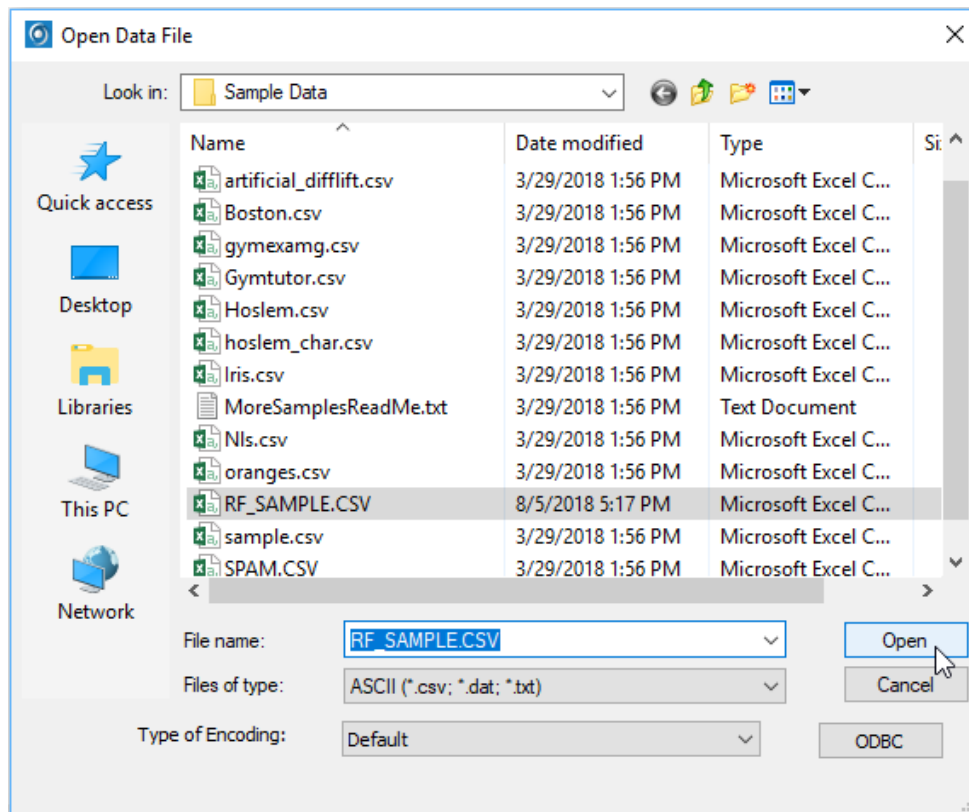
Open Data File

Look in: Sample Data

Quick access

Desktop

Libraries

This PC

Network

| Name | Date modified | Type | Si |
|---|---|---|---|
| artificial_difflift.csv | 3/29/2018 1:56 PM | Microsoft Excel C... | |
| Boston.csv | 3/29/2018 1:56 PM | Microsoft Excel C... | |
| gymexamg.csv | 3/29/2018 1:56 PM | Microsoft Excel C... | |
| Gymtutor.csv | 3/29/2018 1:56 PM | Microsoft Excel C... | |
| Hoslem.csv | 3/29/2018 1:56 PM | Microsoft Excel C... | |
| hoslem_char.csv | 3/29/2018 1:56 PM | Microsoft Excel C... | |
| Iris.csv | 3/29/2018 1:56 PM | Microsoft Excel C... | |
| MoreSamplesReadMe.txt | 3/29/2018 1:56 PM | Text Document | |
| Nls.csv | 3/29/2018 1:56 PM | Microsoft Excel C... | |
| oranges.csv | 3/29/2018 1:56 PM | Microsoft Excel C... | |
| RF_SAMPLE.CSV | 8/5/2018 5:17 PM | Microsoft Excel C... | |
| sample.csv | 3/29/2018 1:56 PM | Microsoft Excel C... | |
| SPAM.CSV | 3/29/2018 1:56 PM | Microsoft Excel C... | |

File name: RF_SAMPLE.CSV

Open

Files of type: ASCII (*.csv; *.dat; *.txt)

Cancel

Type of Encoding: Default

ODBC